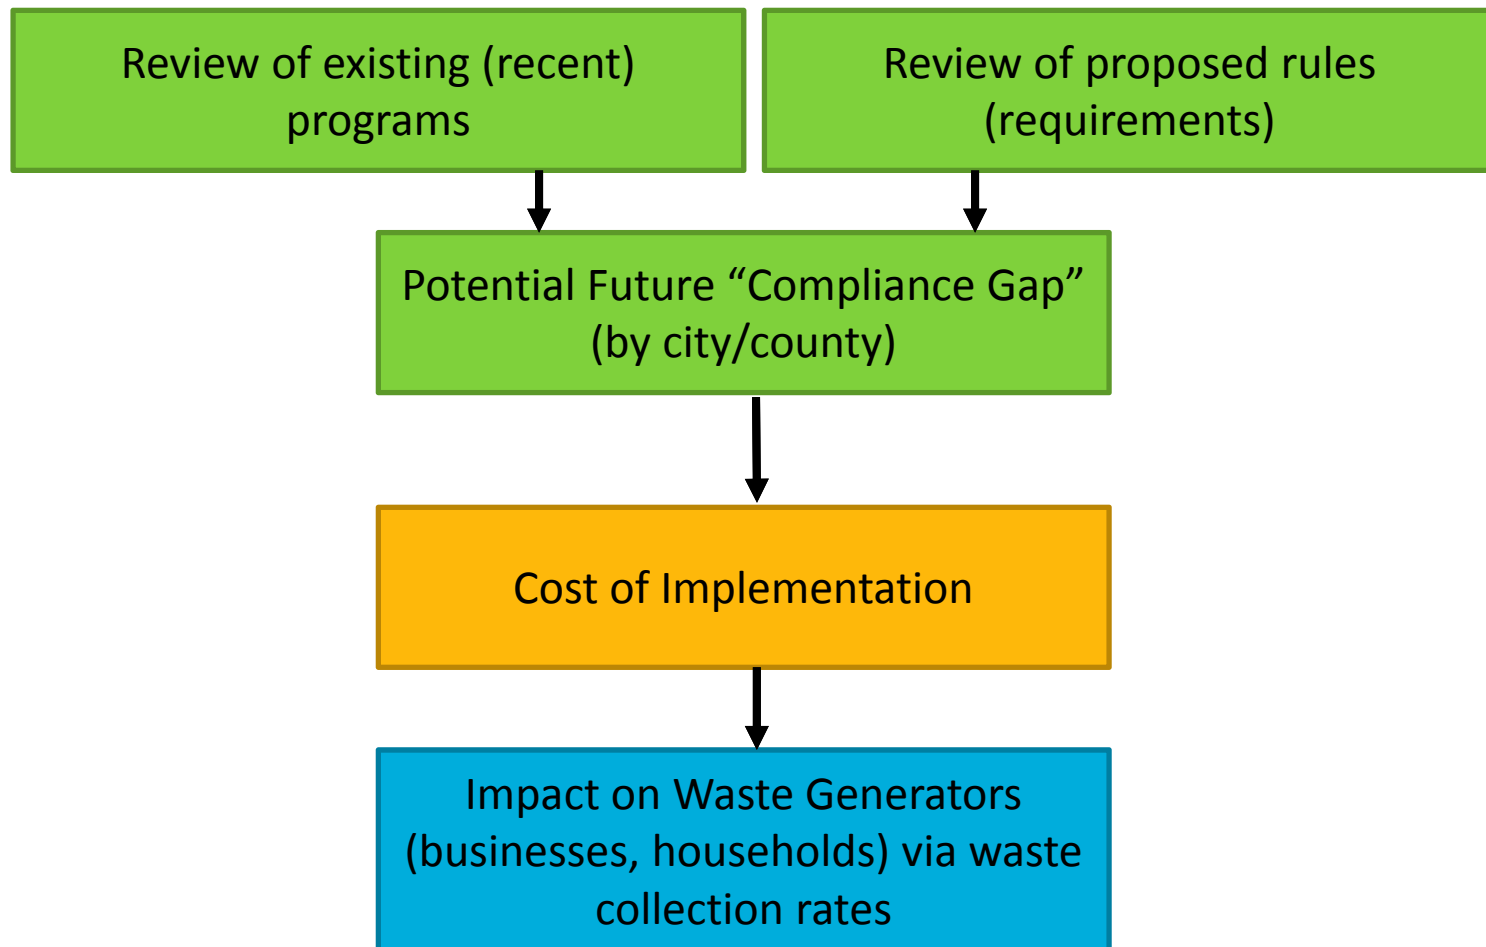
Review of existing (recent) programs

Review of proposed rules (requirements)

Potential Future “Compliance Gap” (by city/county)

Cost of Implementation

Impact on Waste Generators (businesses, households) via waste collection rates